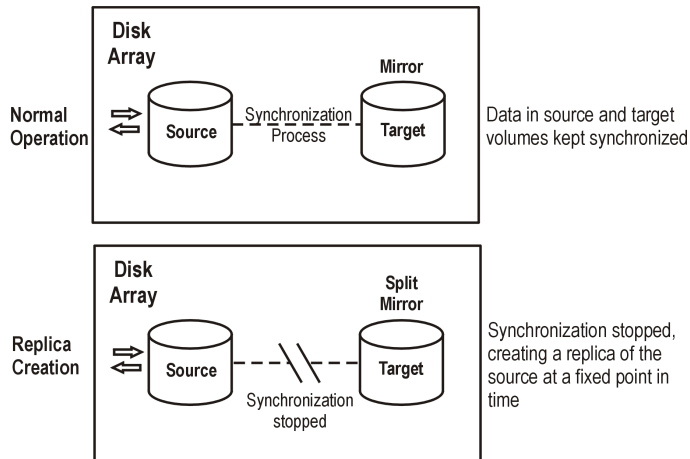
Disk Array

Mirror

Normal Operation

Source

Synchronization Process

Target

Data in source and target volumes kept synchronized

Disk Array

Split Mirror

Replica Creation

Source

Target

Synchronization stopped

Synchronization stopped, creating a replica of the source at a fixed point in time